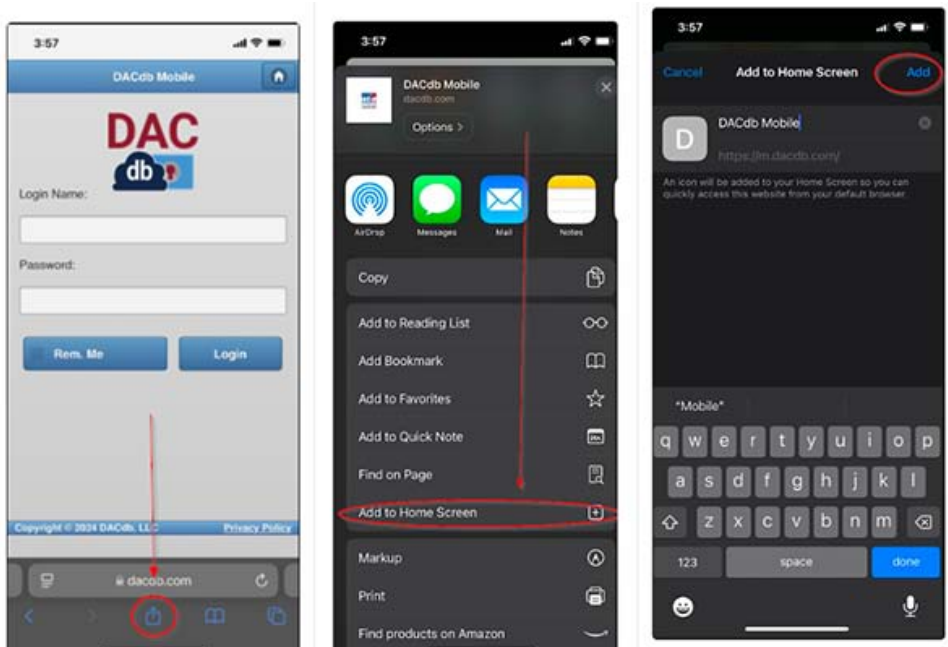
3:57

DACdb Mobile

DAC db

Login Name:

Password:

Rem. Me

Login

Copyright © 2024 DACdb, LLC

Privacy Policy

dacdb.com

3:57

DACdb Mobile

dacdb.com

Options >

AirDrop

Messages

Mail

Notes

Copy

Add to Reading List

Add Bookmark

Add to Favorites

Add to Quick Note

Find on Page

Add to Home Screen

Markup

Print

Find products on Amazon

3:57

Cancel

Add to Home Screen

Add

D

DACdb Mobile

https://m.dacdb.com/

An icon will be added to your Home Screen so you can quickly access this website from your default browser.

"Mobile"

q w e r t y u i o p

a s d f g h j k l

z x c v b n m

123

space

done